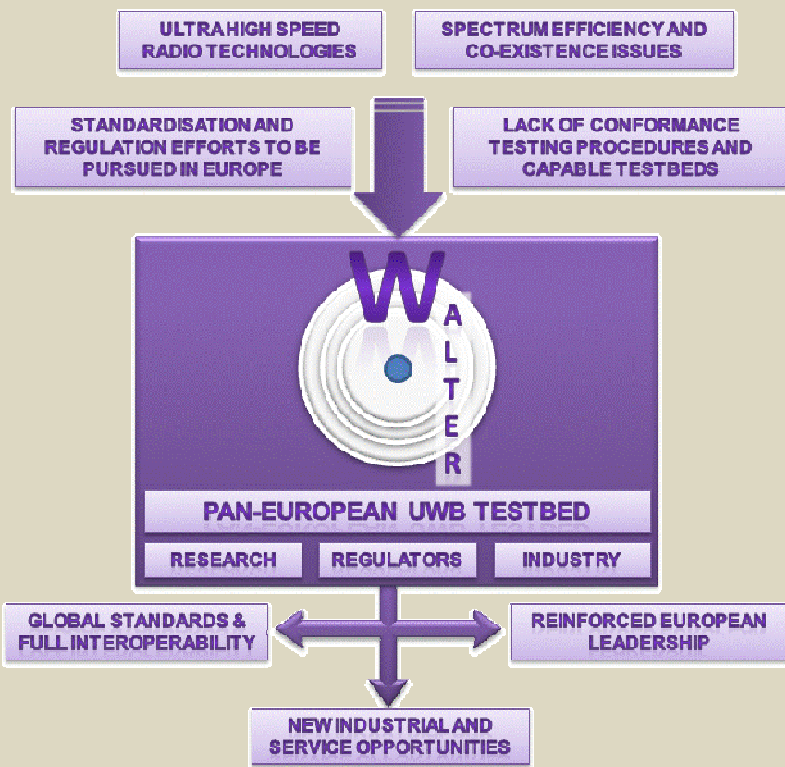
ULTRA HIGH SPEED RADIO TECHNOLOGIES

SPECTRUM EFFICIENCY AND CO-EXISTENCE ISSUES

STANDARDISATION AND REGULATION EFFORTS TO BE PURSUED IN EUROPE

LACK OF CONFORMANCE TESTING PROCEDURES AND CAPABLE TESTBEDS

W
A
L
T
E
R

PAN-EUROPEAN UWB TESTBED

RESEARCH

REGULATORS

INDUSTRY

GLOBAL STANDARDS & FULL INTEROPERABILITY

REINFORCED EUROPEAN LEADERSHIP

NEW INDUSTRIAL AND SERVICE OPPORTUNITIES